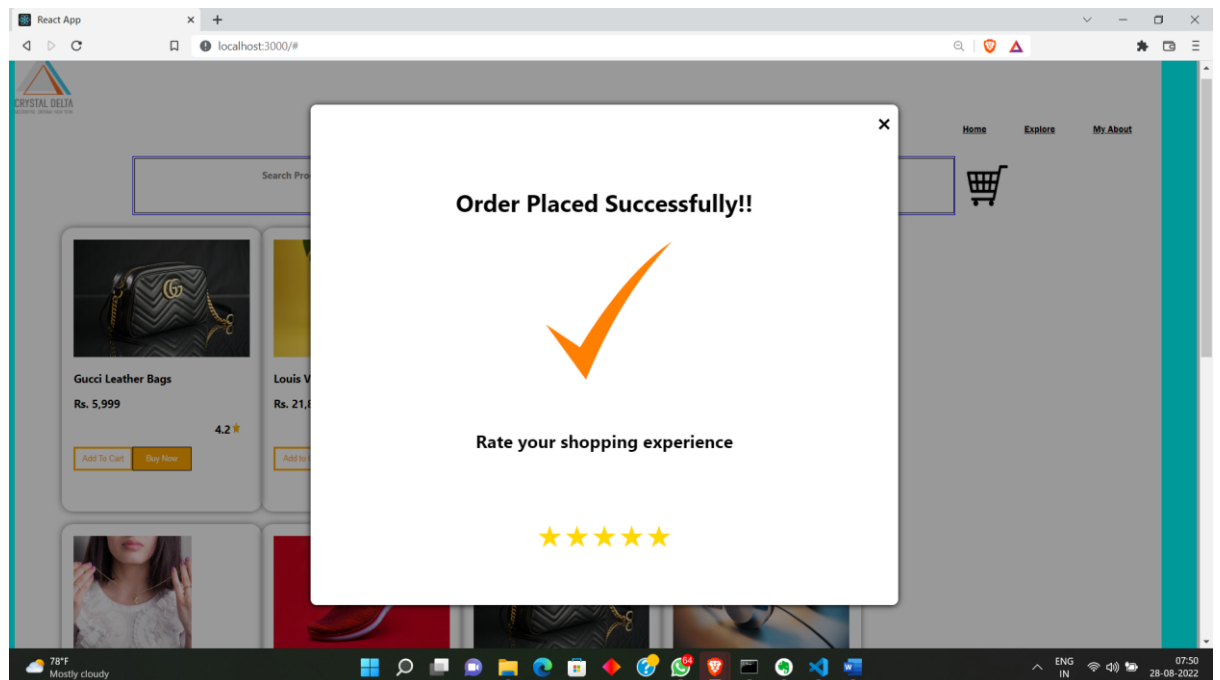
React App
×
+
localhost:3000/#
CRYSTAL DELTA
Home
Explore
My About
Search Pro
Gucci Leather Bags
Rs. 5,999
4.2 ★
Add To Cart
Buy Now
Louis V
Rs. 21,8
Add to
×
Order Placed Successfully!!
Rate your shopping experience
★★★★★
78°F
Mostly cloudy
64
ENG
IN
07:50
28-08-2022